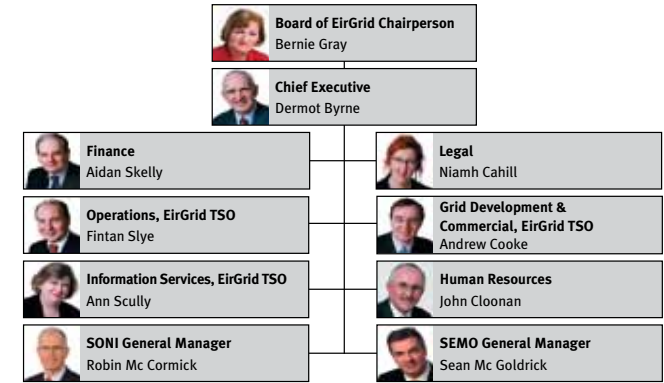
Board of EirGrid Chairperson
Bernie Gray

Chief Executive
Dermot Byrne

Finance
Aidan Skelly

Legal
Niamh Cahill

Operations, EirGrid TSO
Fintan Slye

Grid Development & Commercial, EirGrid TSO
Andrew Cooke

Information Services, EirGrid TSO
Ann Scully

Human Resources
John Cloonan

SONI General Manager
Robin Mc Cormick

SEMO General Manager
Sean Mc Goldrick